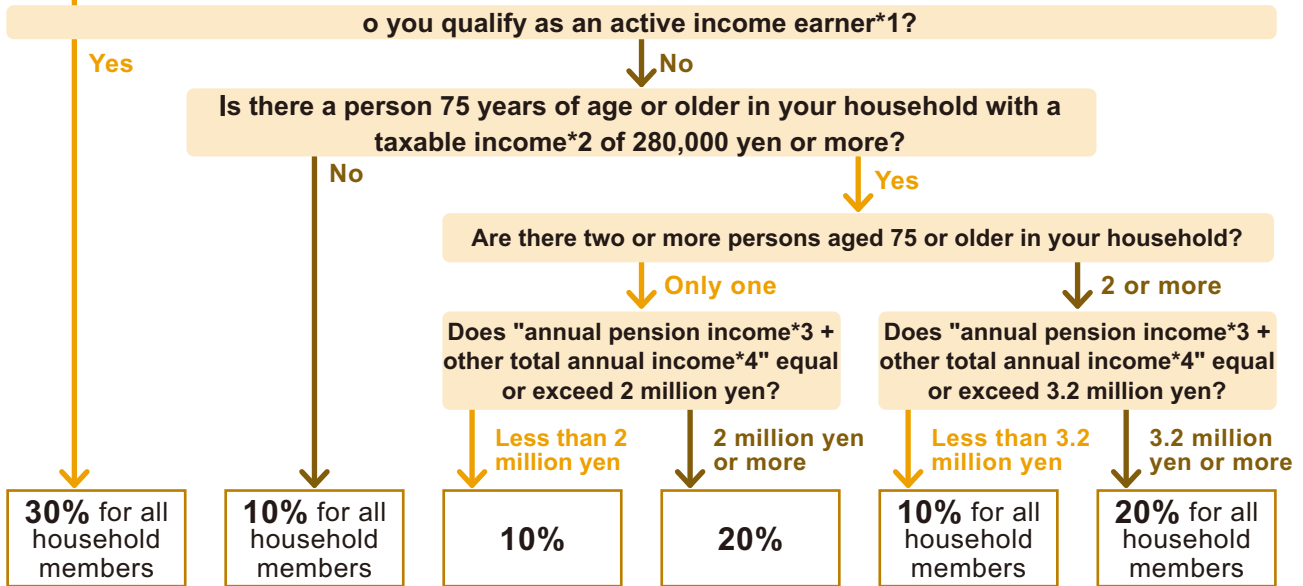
o you qualify as an active income earner*1?

Yes

No

Is there a person 75 years of age or older in your household with a taxable income*2 of 280,000 yen or more?

No

Yes

Are there two or more persons aged 75 or older in your household?

Only one

2 or more

Does "annual pension income*3 + other total annual income*4" equal or exceed 2 million yen?

Does "annual pension income*3 + other total annual income*4" equal or exceed 3.2 million yen?

Less than 2 million yen

2 million yen or more

Less than 3.2 million yen

3.2 million yen or more

30% for all household members

10% for all household members

10%

20%

10% for all household members

20% for all household members